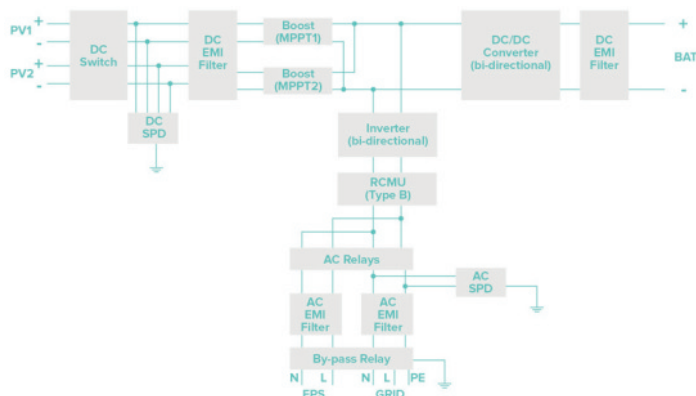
PV1 +
-
PV2 +
-
DC Switch
DC SPD
DC EMI Filter
Boost (MPPT1)
Boost (MPPT2)
DC/DC Converter (bi-directional)
DC EMI Filter
+
BAT
-
Inverter (bi-directional)
RCMU (Type B)
AC Relays
AC SPD
AC EMI Filter
AC EMI Filter
By-pass Relay
N L
EPS
N L PE
GRID